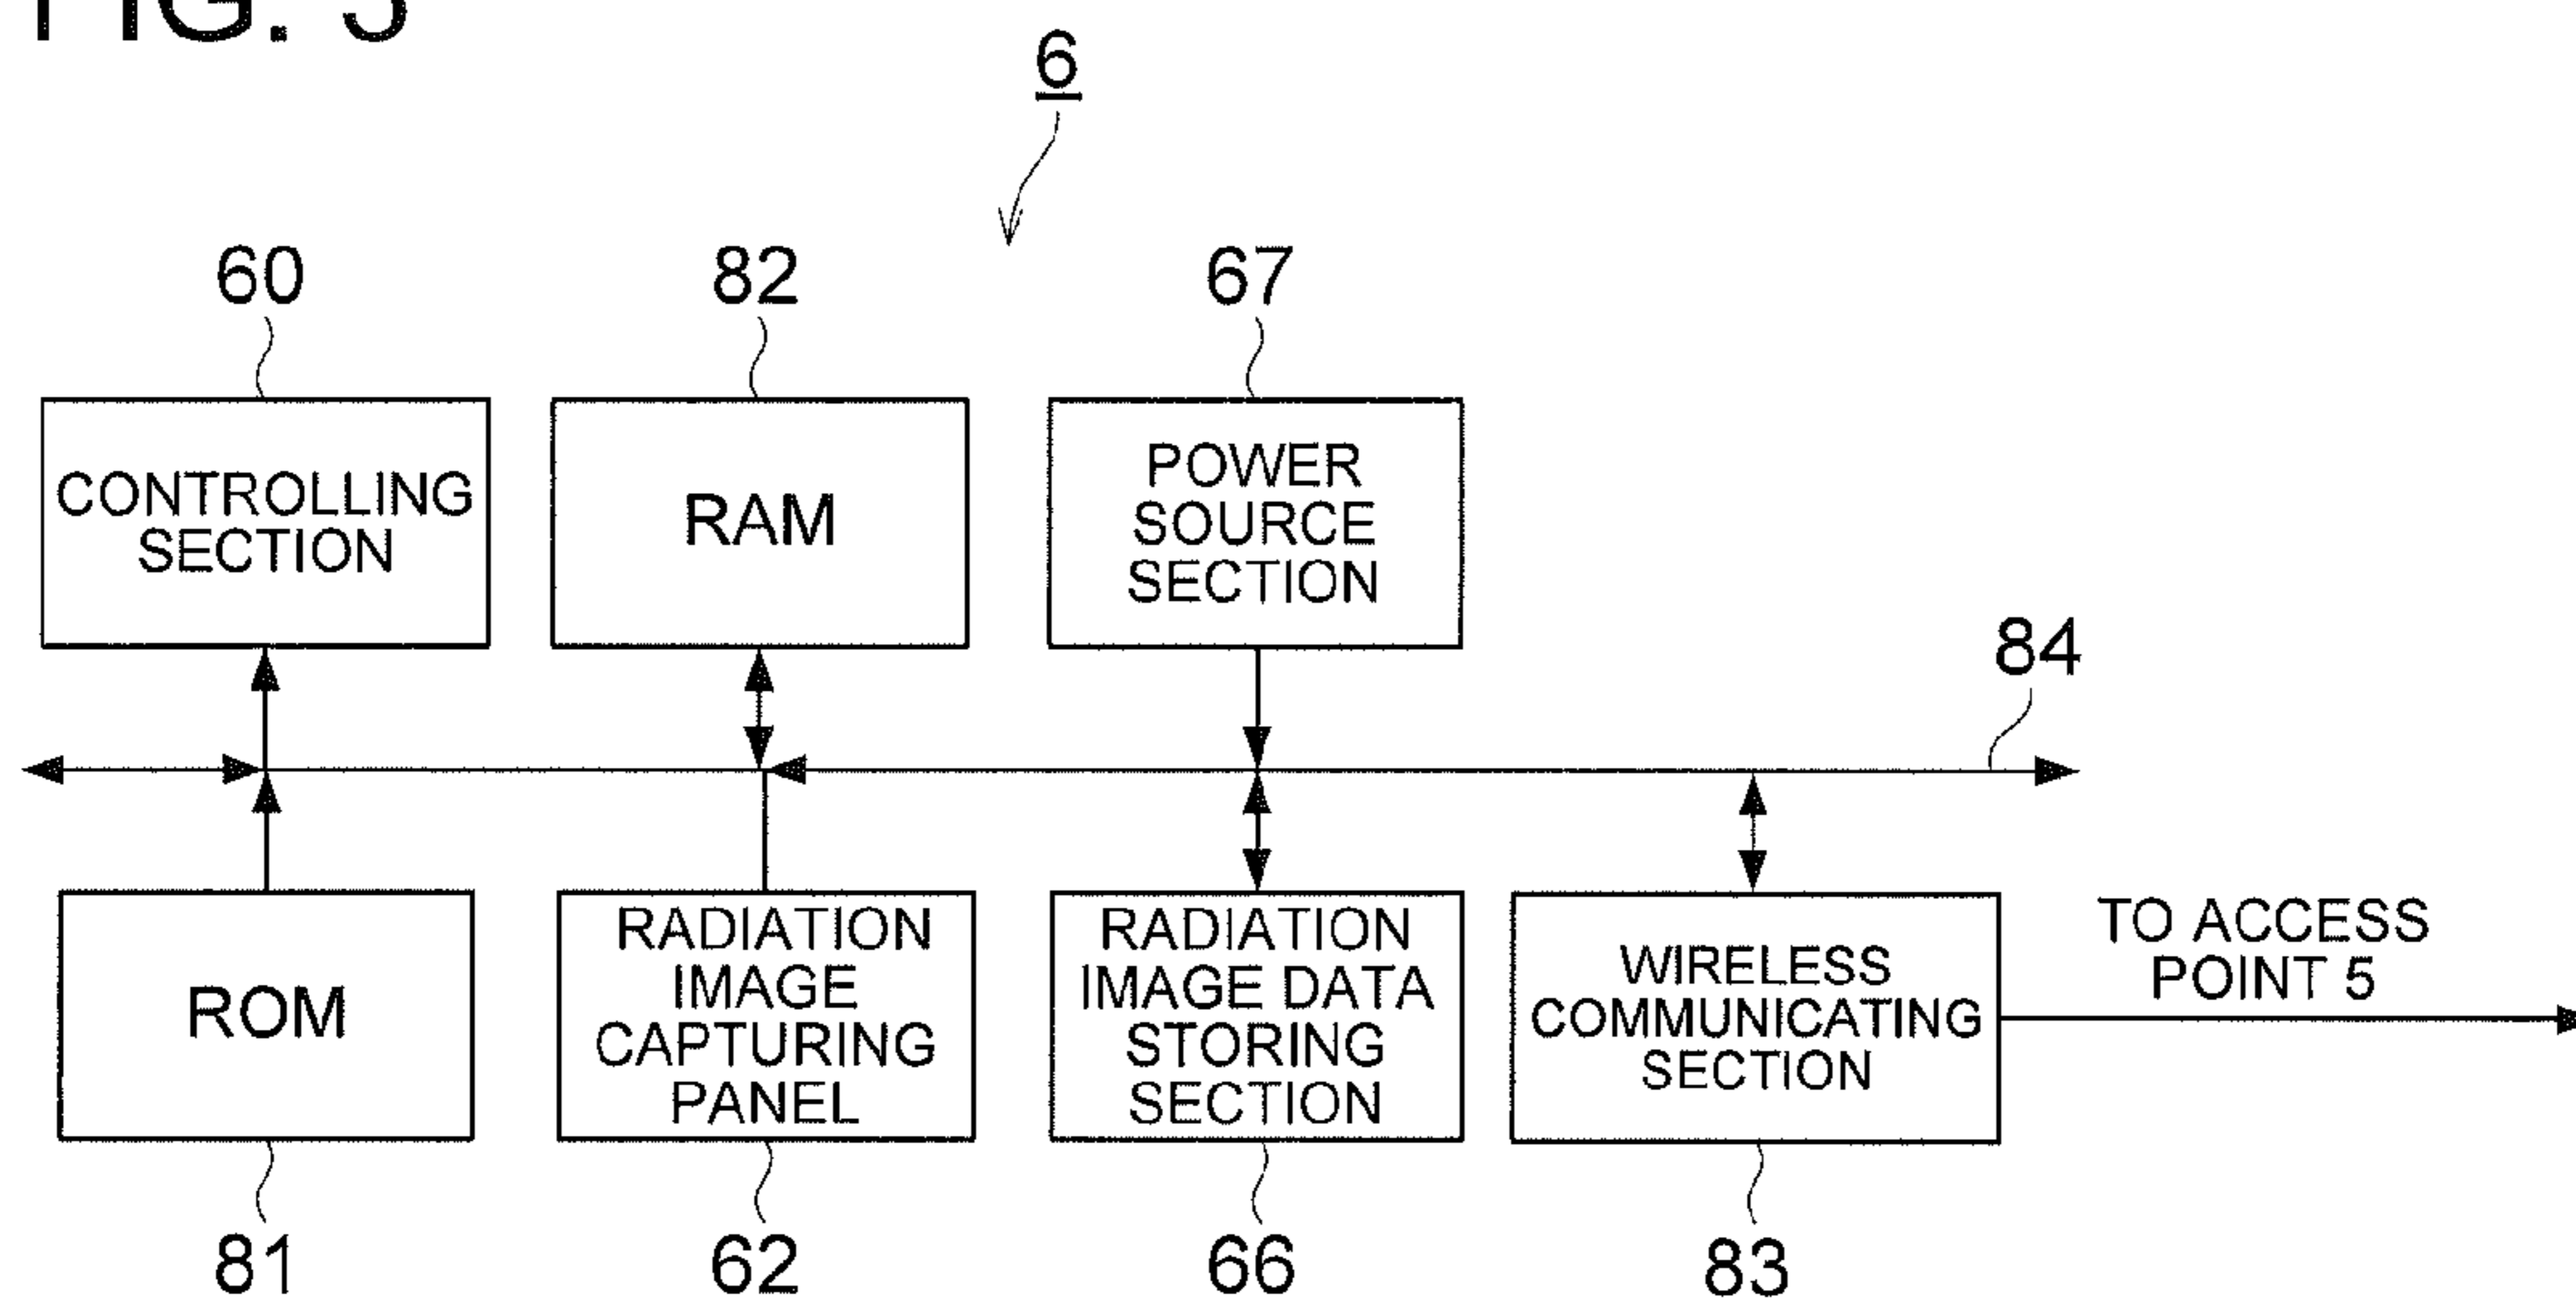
FIG. 3

6

60

82

67

CONTROLLING SECTION

RAM

POWER SOURCE SECTION

84

ROM

RADIATION IMAGE CAPTURING PANEL

RADIATION IMAGE DATA STORING SECTION

WIRELESS COMMUNICATING SECTION

TO ACCESS POINT 5

81

62

66

83